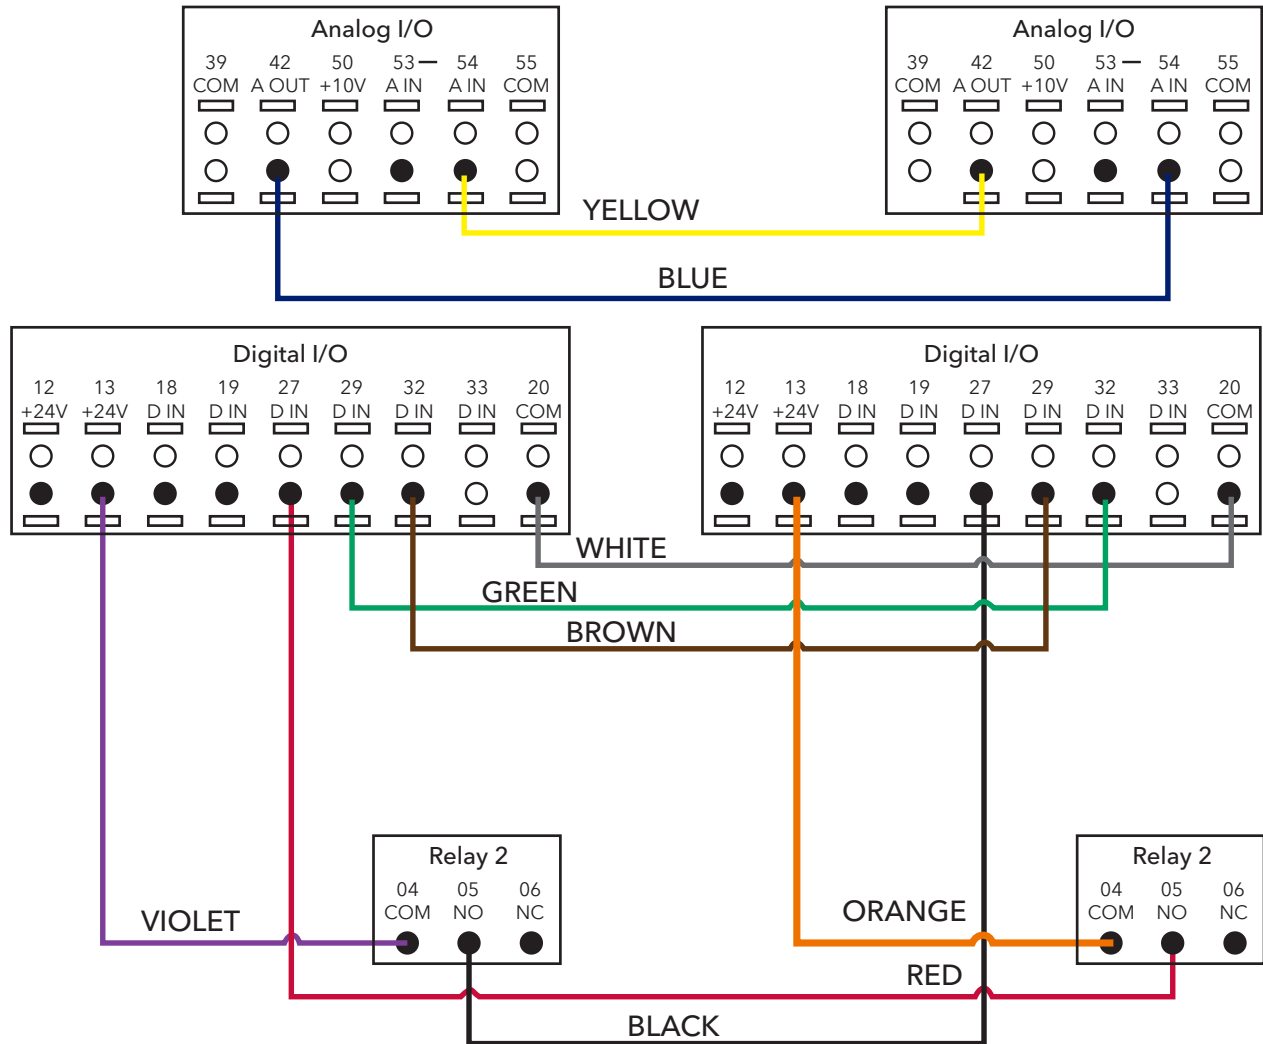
Analog I/O

| 39 | 42 | 50 | 53 — | 54 | 55 |
|---|---|---|---|---|---|
| COM | A OUT | +10V | A IN | A IN | COM |

Analog I/O

| 39 | 42 | 50 | 53 — | 54 | 55 |
|---|---|---|---|---|---|
| COM | A OUT | +10V | A IN | A IN | COM |

YELLOW

BLUE

Digital I/O

| 12 | 13 | 18 | 19 | 27 | 29 | 32 | 33 | 20 |
|---|---|---|---|---|---|---|---|---|
| +24V | +24V | D IN | D IN | D IN | D IN | D IN | D IN | COM |

Digital I/O

| 12 | 13 | 18 | 19 | 27 | 29 | 32 | 33 | 20 |
|---|---|---|---|---|---|---|---|---|
| +24V | +24V | D IN | D IN | D IN | D IN | D IN | D IN | COM |

WHITE

GREEN

BROWN

Relay 2

| 04 | 05 | 06 |
|---|---|---|
| COM | NO | NC |

Relay 2

| 04 | 05 | 06 |
|---|---|---|
| COM | NO | NC |

VIOLET

ORANGE

RED

BLACK